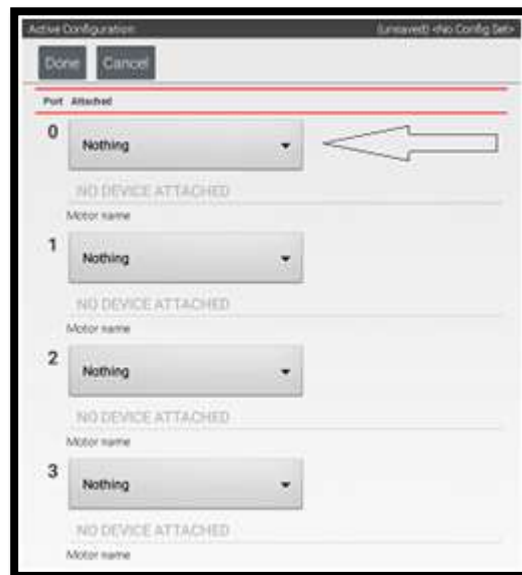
Active Configuration (Unsaved) <No Config Set>

Done Cancel

Port Attached

0
Nothing
NO DEVICE ATTACHED
Motor name

1
Nothing
NO DEVICE ATTACHED
Motor name

2
Nothing
NO DEVICE ATTACHED
Motor name

3
Nothing
NO DEVICE ATTACHED
Motor name